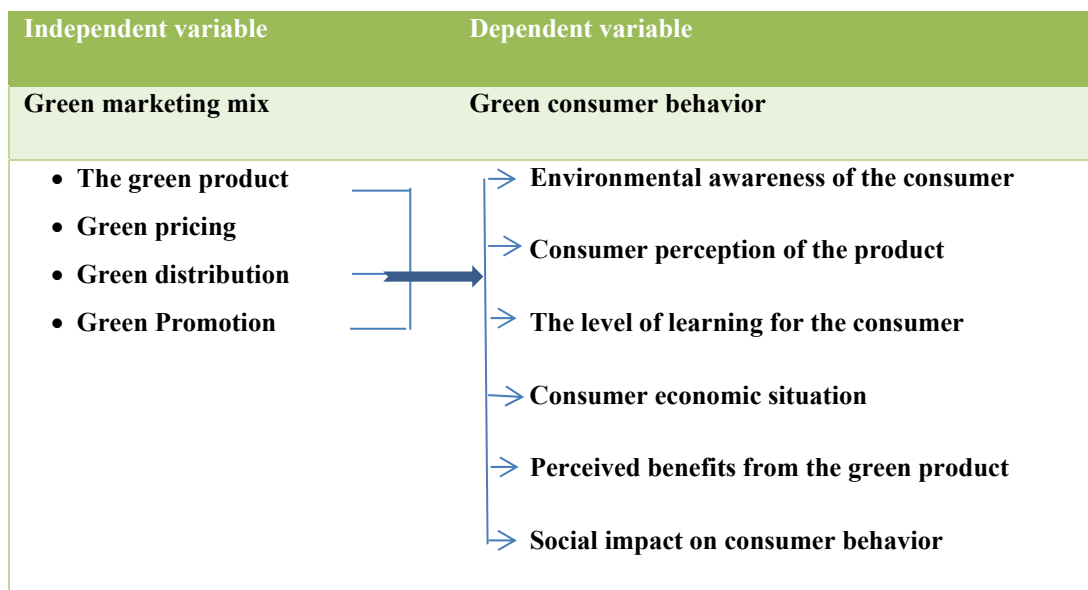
| Independent variable | Dependent variable |
|---|---|
| Green marketing mix | Green consumer behavior |
| • The green product<br>• Green pricing<br>• Green distribution<br>• Green Promotion | Environmental awareness of the consumer<br>Consumer perception of the product<br>The level of learning for the consumer<br>Consumer economic situation<br>Perceived benefits from the green product<br>Social impact on consumer behavior |